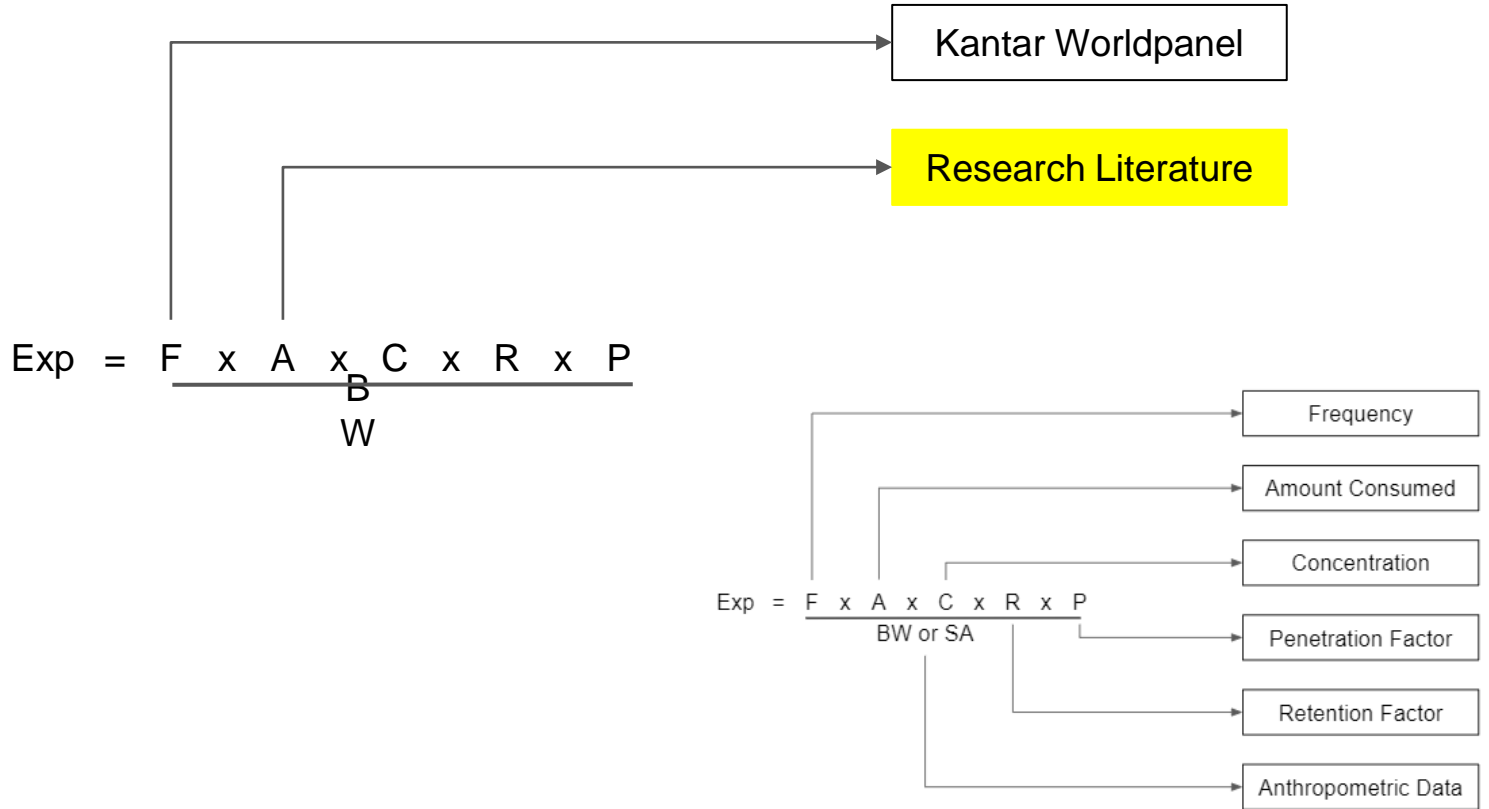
Kantar Worldpanel

Research Literature

$\text{Exp} = \frac{F \times A \times C \times R \times P}{BW}$

Frequency

Amount Consumed

Concentration

$\text{Exp} = \frac{F \times A \times C \times R \times P}{\text{BW or SA}}$

Penetration Factor

Retention Factor

Anthropometric Data